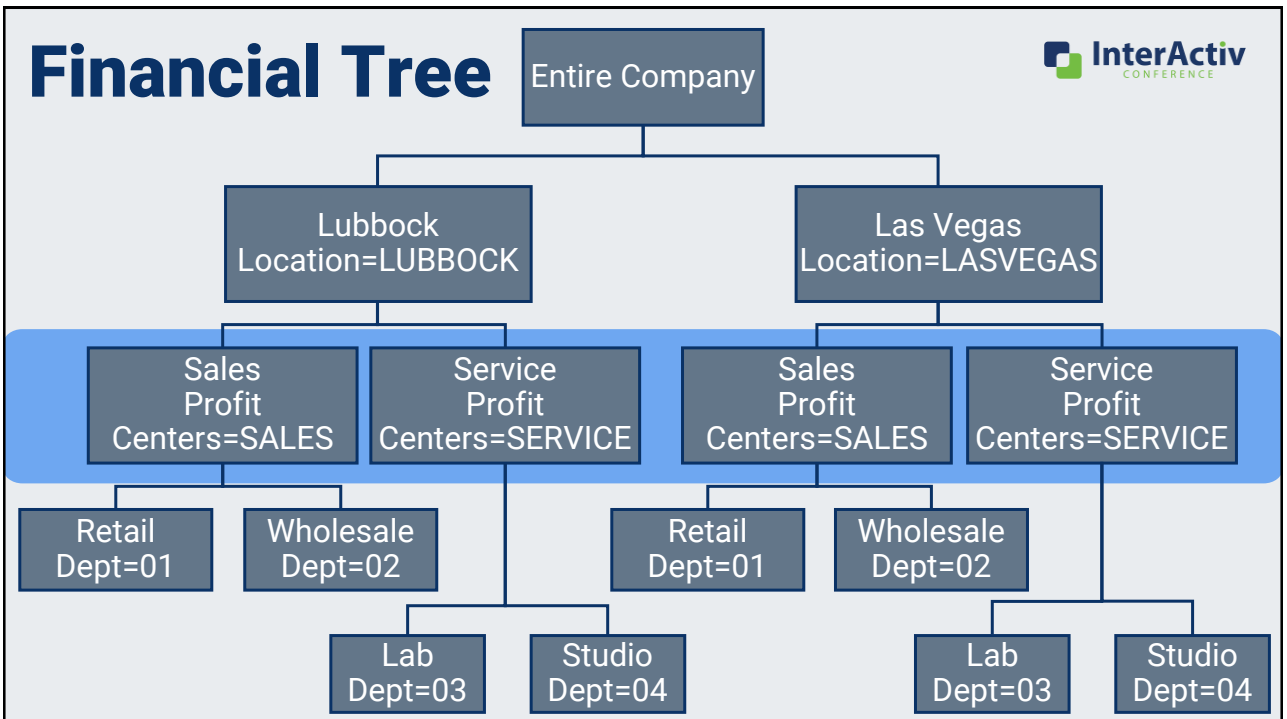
Financial Tree

InterActiv
CONFERENCE

Entire Company

Lubbock
Location=LUBBOCK

Las Vegas
Location=LASVEGAS

Sales
Profit
Centers=SALES

Service
Profit
Centers=SERVICE

Sales
Profit
Centers=SALES

Service
Profit
Centers=SERVICE

Retail
Dept=01

Wholesale
Dept=02

Retail
Dept=01

Wholesale
Dept=02

Lab
Dept=03

Studio
Dept=04

Lab
Dept=03

Studio
Dept=04